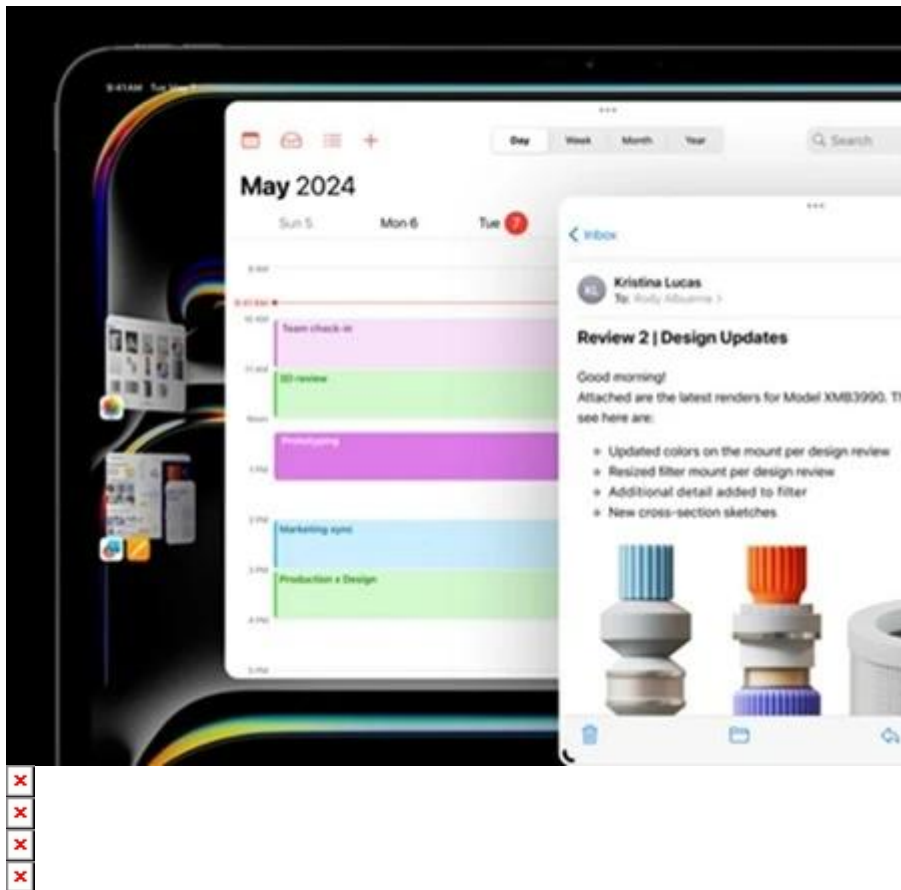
9:41 AM Tue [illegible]

Day Week Month Year

Search

May 2024

Sun 5 Mon 6 Tue 7

9 AM

9:41 AM

10 AM

Team check-in

11 AM

3D review

Noon

Prototyping

1 PM

2 PM

Marketing sync

3 PM

Production x Design

4 PM

5 PM

< Inbox

KL

Kristina Lucas

To: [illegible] >

Review 2 | Design Updates

Good morning!

Attached are the latest renders for Model XMB3990. Th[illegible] see here are:

• Updated colors on the mount per design review
• Resized filter mount per design review
• Additional detail added to filter
• New cross-section sketches